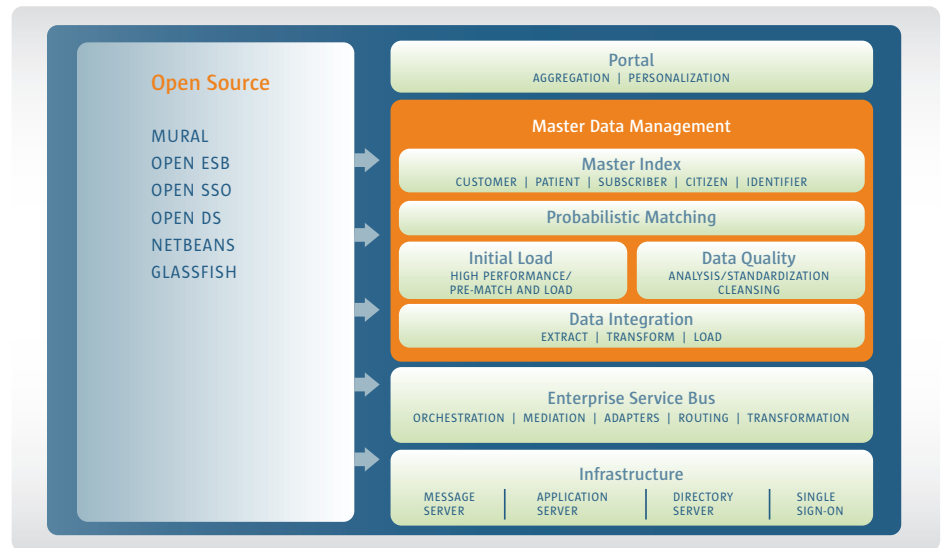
Open Source

MURAL
OPEN ESB
OPEN SSO
OPEN DS
NETBEANS
GLASSFISH

Portal
AGGREGATION | PERSONALIZATION

Master Data Management

Master Index
CUSTOMER | PATIENT | SUBSCRIBER | CITIZEN | IDENTIFIER

Probabilistic Matching

Initial Load
HIGH PERFORMANCE/ PRE-MATCH AND LOAD

Data Quality
ANALYSIS/STANDARDIZATION CLEANSING

Data Integration
EXTRACT | TRANSFORM | LOAD

Enterprise Service Bus
ORCHESTRATION | MEDIATION | ADAPTERS | ROUTING | TRANSFORMATION

Infrastructure
MESSAGE SERVER | APPLICATION SERVER | DIRECTORY SERVER | SINGLE SIGN-ON